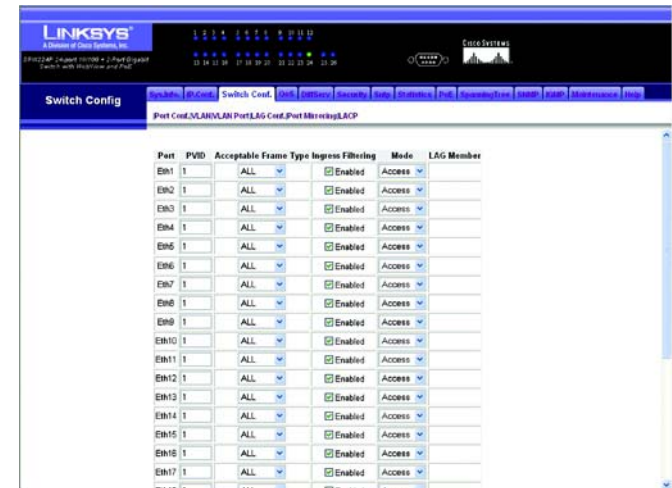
LINKSYS®
A Division of Cisco Systems, Inc.
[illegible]

1 2 3 4 5 6 7 8 9 10 11 12
13 14 15 16 17 18 19 20 21 22 23 24 25 26

CISCO SYSTEMS

Switch Config

Sys.Info. | IP.Conf. | Switch Conf. | QoS | DiffServ | Security | Sntp | Statistics | PoE | SpanningTree | SNMP | IGMP | Maintenance | Help

|Port Conf.|VLAN|VLAN Port|LAG Conf.|Port Mirroring|LACP

| Port | PVID | Acceptable Frame Type | Ingress Filtering | Mode | LAG Member |
|---|---|---|---|---|---|
| Eth1 | 1 | ALL | Enabled | Access | |
| Eth2 | 1 | ALL | Enabled | Access | |
| Eth3 | 1 | ALL | Enabled | Access | |
| Eth4 | 1 | ALL | Enabled | Access | |
| Eth5 | 1 | ALL | Enabled | Access | |
| Eth6 | 1 | ALL | Enabled | Access | |
| Eth7 | 1 | ALL | Enabled | Access | |
| Eth8 | 1 | ALL | Enabled | Access | |
| Eth9 | 1 | ALL | Enabled | Access | |
| Eth10 | 1 | ALL | Enabled | Access | |
| Eth11 | 1 | ALL | Enabled | Access | |
| Eth12 | 1 | ALL | Enabled | Access | |
| Eth13 | 1 | ALL | Enabled | Access | |
| Eth14 | 1 | ALL | Enabled | Access | |
| Eth15 | 1 | ALL | Enabled | Access | |
| Eth16 | 1 | ALL | Enabled | Access | |
| Eth17 | 1 | ALL | Enabled | Access | |